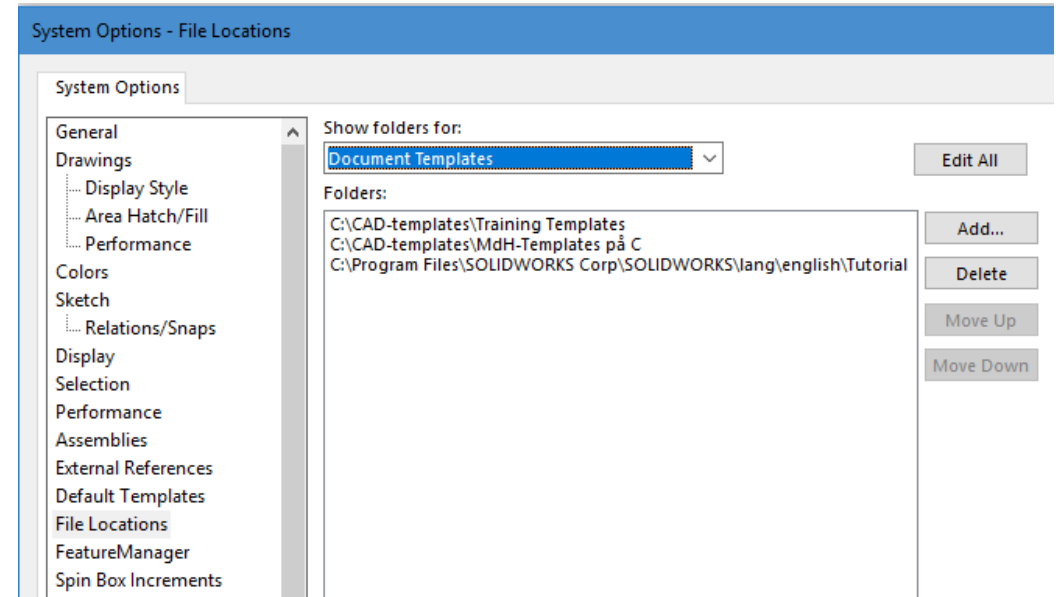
System Options - File Locations

System Options

General
Drawings
Display Style
Area Hatch/Fill
Performance
Colors
Sketch
Relations/Snaps
Display
Selection
Performance
Assemblies
External References
Default Templates
File Locations
FeatureManager
Spin Box Increments

Show folders for:
Document Templates

Edit All

Folders:
C:\CAD-templates\Training Templates
C:\CAD-templates\MdH-Templates på C
C:\Program Files\SOLIDWORKS Corp\SOLIDWORKS\lang\english\Tutorial

Add...
Delete
Move Up
Move Down